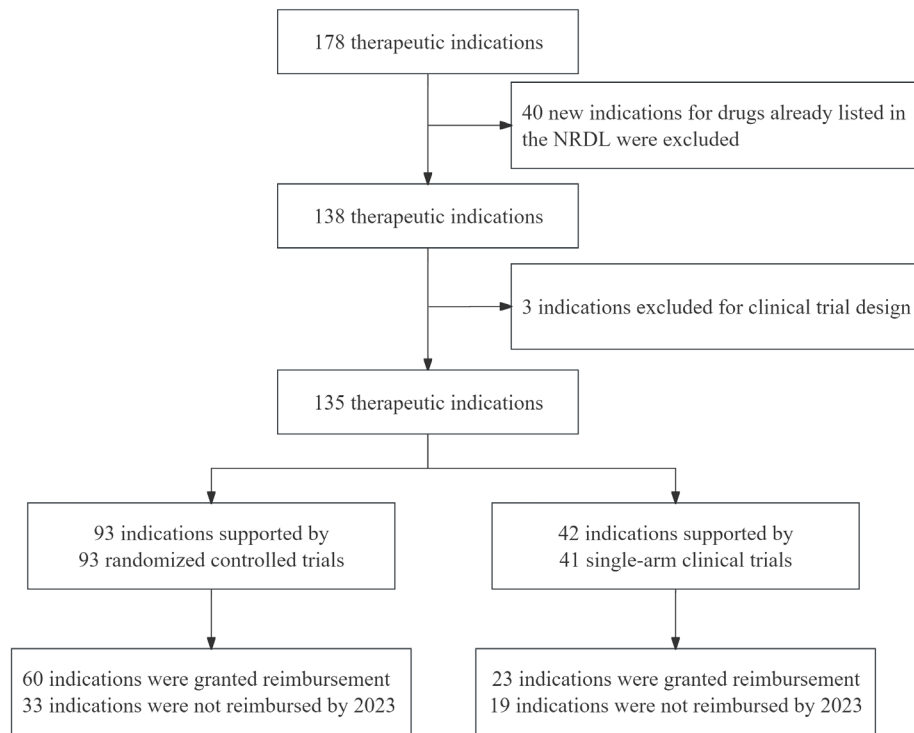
178 therapeutic indications

40 new indications for drugs already listed in the NRDL were excluded

138 therapeutic indications

3 indications excluded for clinical trial design

135 therapeutic indications

93 indications supported by 93 randomized controlled trials

42 indications supported by 41 single-arm clinical trials

60 indications were granted reimbursement
33 indications were not reimbursed by 2023

23 indications were granted reimbursement
19 indications were not reimbursed by 2023